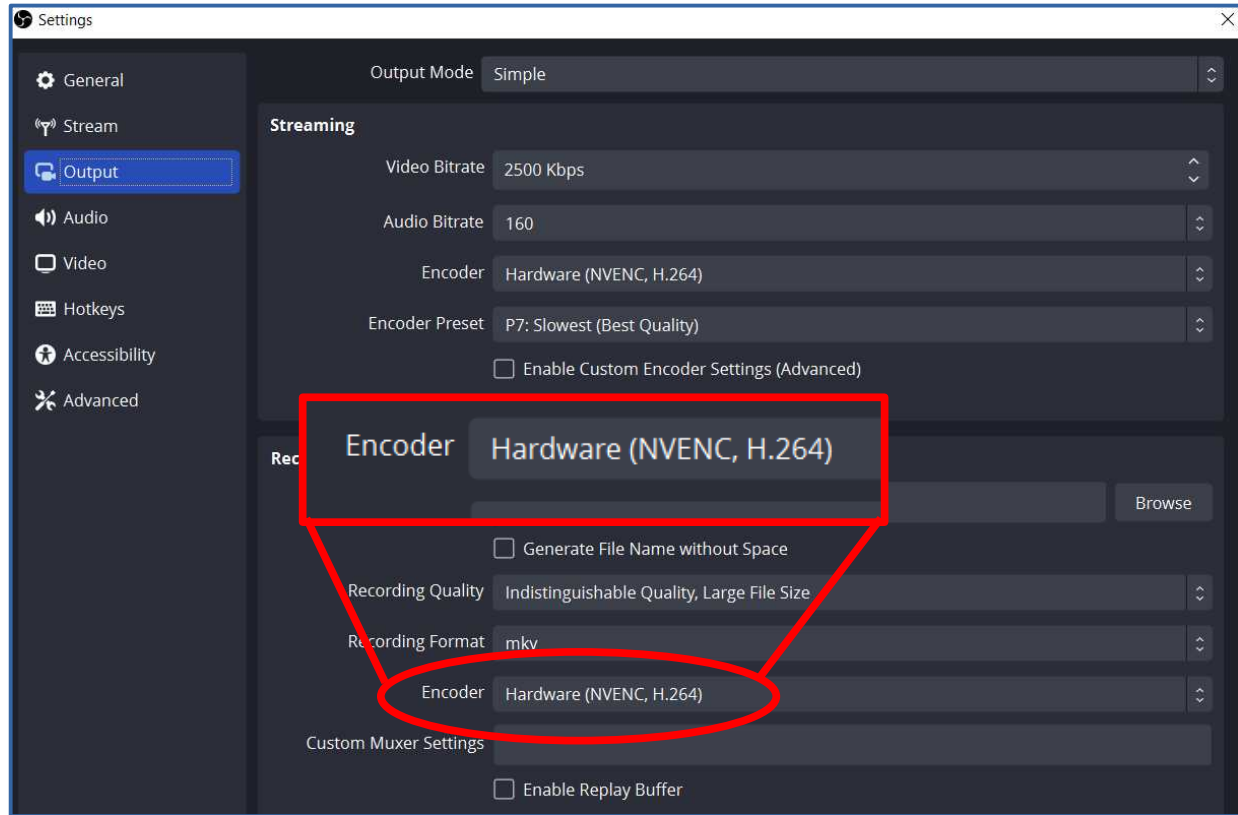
Settings

General
Stream
Output
Audio
Video
Hotkeys
Accessibility
Advanced

Output Mode Simple

Streaming

Video Bitrate 2500 Kbps

Audio Bitrate 160

Encoder Hardware (NVENC, H.264)

Encoder Preset P7: Slowest (Best Quality)

Enable Custom Encoder Settings (Advanced)

Rec

Encoder Hardware (NVENC, H.264)

Browse

Generate File Name without Space

Recording Quality Indistinguishable Quality, Large File Size

Recording Format mkv

Encoder Hardware (NVENC, H.264)

Custom Muxer Settings

Enable Replay Buffer